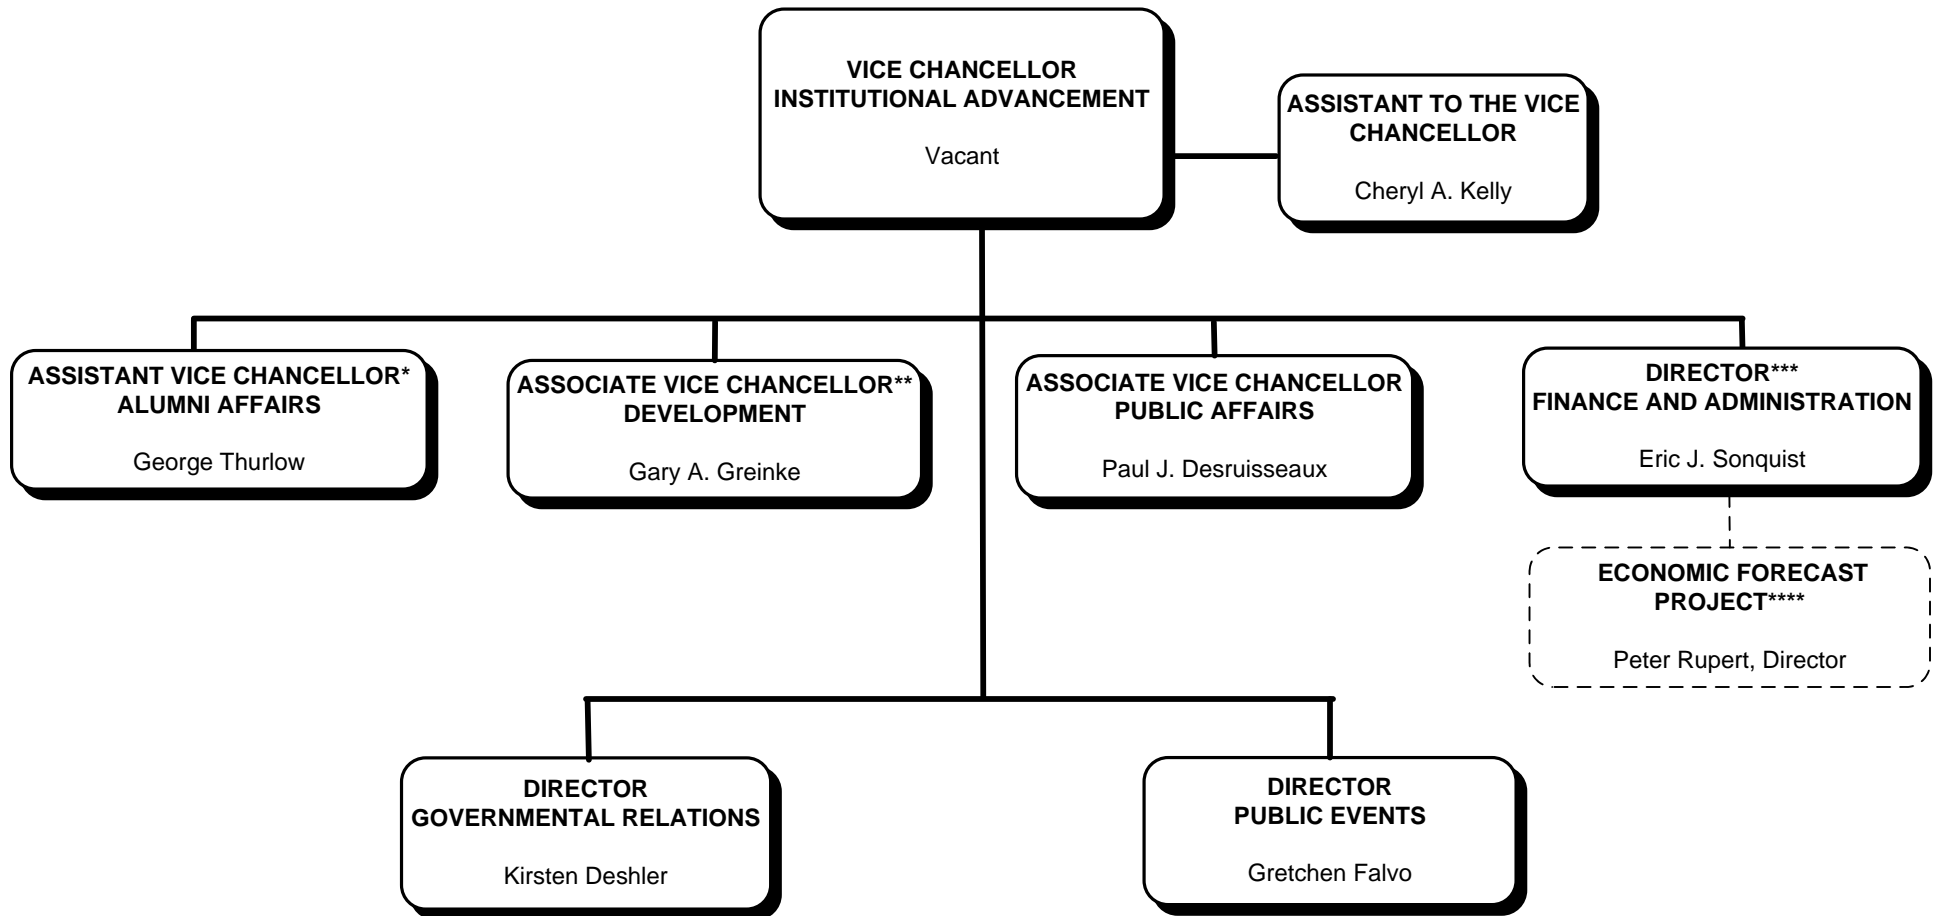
VICE CHANCELLOR
INSTITUTIONAL ADVANCEMENT

Vacant

ASSISTANT TO THE VICE CHANCELLOR

Cheryl A. Kelly

ASSISTANT VICE CHANCELLOR*
ALUMNI AFFAIRS

George Thurlow

ASSOCIATE VICE CHANCELLOR**
DEVELOPMENT

Gary A. Greinke

ASSOCIATE VICE CHANCELLOR
PUBLIC AFFAIRS

Paul J. Desruisseaux

DIRECTOR***
FINANCE AND ADMINISTRATION

Eric J. Sonquist

ECONOMIC FORECAST PROJECT****

Peter Rupert, Director

DIRECTOR
GOVERNMENTAL RELATIONS

Kirsten Deshler

DIRECTOR
PUBLIC EVENTS

Gretchen Falvo